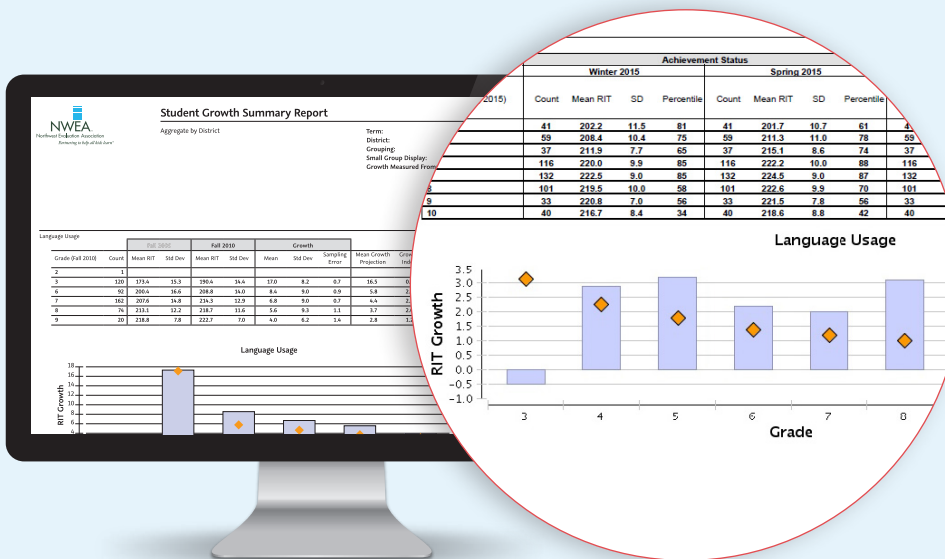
NWEA
Northwest Evaluation Association
Partnering to help all kids learn

Student Growth Summary Report

Aggregate by District

Term:
District:
Grouping:
Small Group Display:
Growth Measured From:

Language Usage

| Grade (Fall 2010) | Count | Fall 2009 Mean RIT | Fall 2009 Std Dev | Fall 2010 Mean RIT | Fall 2010 Std Dev | Growth Mean | Growth Std Dev | Sampling Error | Mean Growth Projection | Grow Indi |
|---|---|---|---|---|---|---|---|---|---|---|
| 2 | 1 | | | | | | | | | |
| 3 | 120 | 173.4 | 15.3 | 190.4 | 14.4 | 17.0 | 8.2 | 0.7 | 16.5 | 0. |
| 6 | 92 | 200.4 | 16.6 | 208.8 | 14.0 | 8.4 | 9.0 | 0.9 | 5.8 | 2. |
| 7 | 162 | 207.6 | 14.8 | 214.3 | 12.9 | 6.8 | 9.0 | 0.7 | 4.4 | 2. |
| 8 | 76 | 233.1 | 12.2 | 218.7 | 11.6 | 5.6 | 9.3 | 1.1 | 3.7 | 2. |
| 9 | 20 | 218.8 | 7.8 | 222.7 | 7.0 | 4.0 | 6.2 | 1.4 | 2.8 | 1.2 |

Language Usage

RIT Growth
18
16
14
12
10
8
6
4

Achievement Status

| 2015) | Winter 2015 Count | Mean RIT | SD | Percentile | Spring 2015 Count | Mean RIT | SD | Percentile | |
|---|---|---|---|---|---|---|---|---|---|
| | 41 | 202.2 | 11.5 | 81 | 41 | 201.7 | 10.7 | 61 | 4 |
| | 59 | 208.4 | 10.4 | 75 | 59 | 211.3 | 11.0 | 78 | 59 |
| | 37 | 211.9 | 7.7 | 65 | 37 | 215.1 | 8.6 | 74 | 37 |
| | 116 | 220.0 | 9.9 | 85 | 116 | 222.2 | 10.0 | 88 | 116 |
| | 132 | 222.5 | 9.0 | 85 | 132 | 224.5 | 9.0 | 87 | 132 |
| 8 | 101 | 219.5 | 10.0 | 58 | 101 | 222.6 | 9.9 | 70 | 101 |
| 9 | 33 | 220.8 | 7.0 | 56 | 33 | 221.5 | 7.8 | 56 | 33 |
| 10 | 40 | 216.7 | 8.4 | 34 | 40 | 218.6 | 8.8 | 42 | 40 |

Language Usage

RIT Growth
3.5
3.0
2.5
2.0
1.5
1.0
0.5
0.0
−0.5
−1.0

3 4 5 6 7 8
Grade